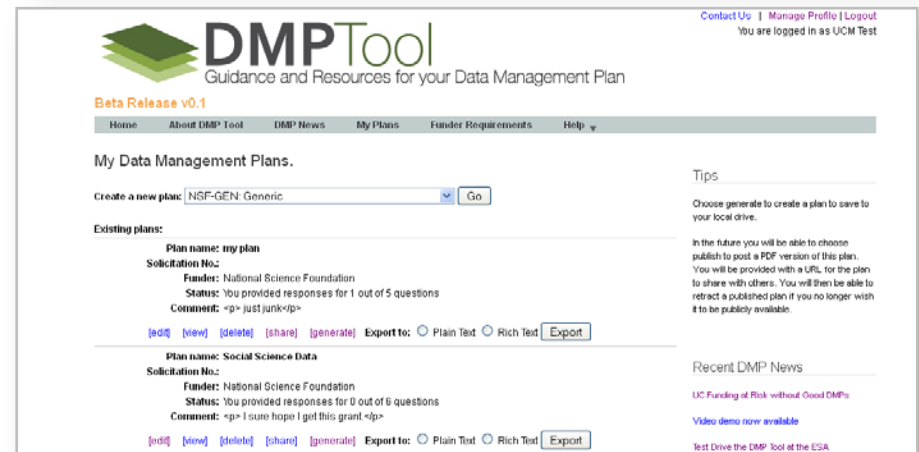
Contact Us | Manage Profile | Logout
You are logged in as UCM Test

DMPTool
Guidance and Resources for your Data Management Plan

Beta Release v0.1

Home | About DMP Tool | DMP News | My Plans | Funder Requirements | Help

My Data Management Plans.

Create a new plan: NSF-GEN: Generic [Go]

Existing plans:

Plan name: my plan
Solicitation No.:
Funder: National Science Foundation
Status: You provided responses for 1 out of 5 questions
Comment: <p> just junk</p>

[edit] [view] [delete] [share] [generate] Export to: Plain Text Rich Text [Export]

Plan name: Social Science Data
Solicitation No.:
Funder: National Science Foundation
Status: You provided responses for 0 out of 6 questions
Comment: <p> I sure hope I get this grant.</p>

[edit] [view] [delete] [share] [generate] Export to: Plain Text Rich Text [Export]

Tips

Choose generate to create a plan to save to your local drive.

In the future you will be able to choose publish to post a PDF version of this plan. You will be provided with a URL for the plan to share with others. You will then be able to retract a published plan if you no longer wish it to be publicly available.

Recent DMP News

UC Funding at Risk without Good DMPs

Video demo now available

Test Drive the DMP Tool at the ESA